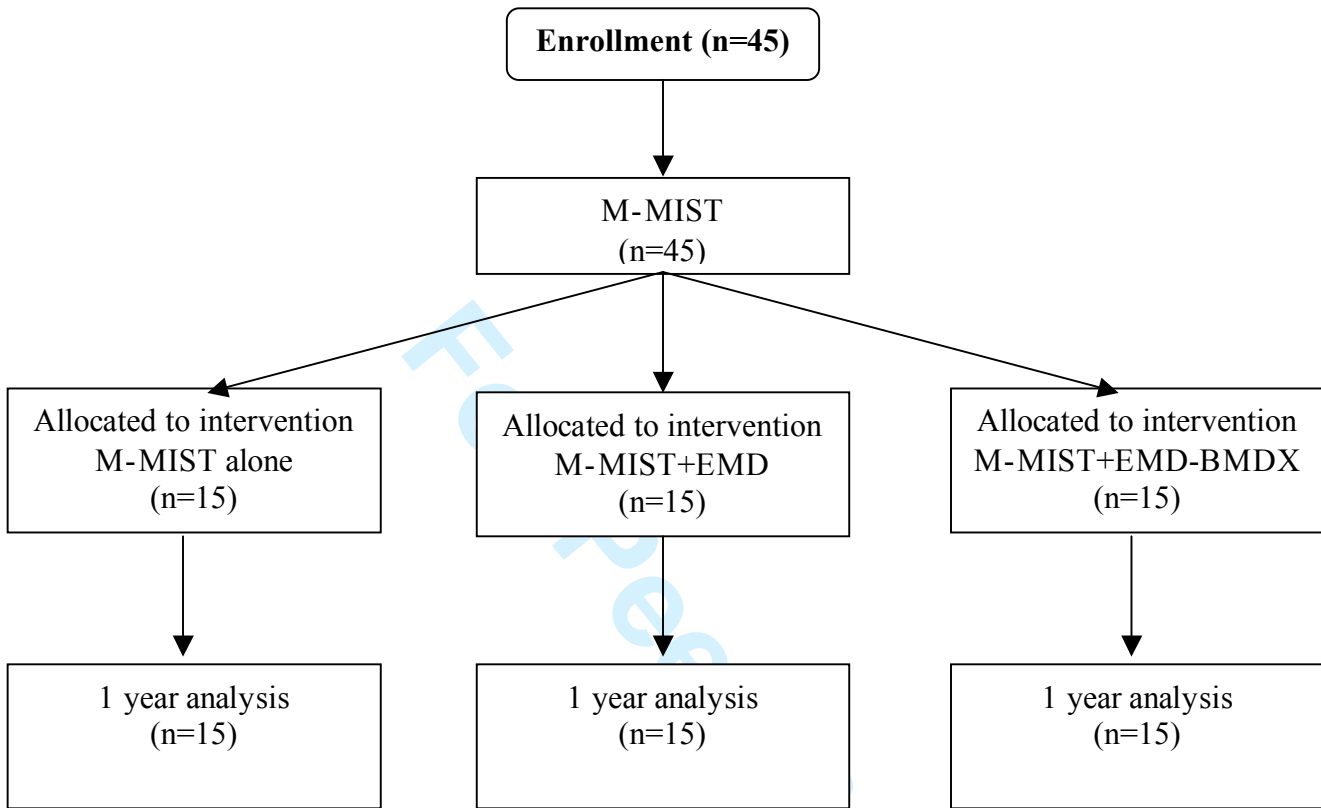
**Enrollment (n=45)**

M-MIST
(n=45)

Allocated to intervention
M-MIST alone
(n=15)

Allocated to intervention
M-MIST+EMD
(n=15)

Allocated to intervention
M-MIST+EMD-BMDX
(n=15)

1 year analysis
(n=15)

1 year analysis
(n=15)

1 year analysis
(n=15)